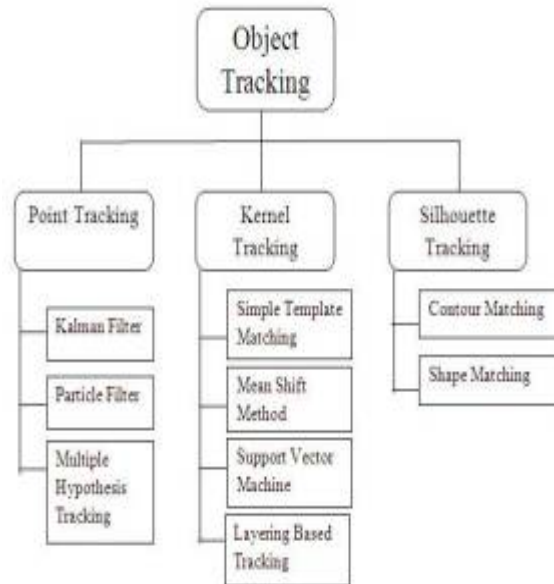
Object Tracking

Point Tracking

Kalman Filter

Particle Filter

Multiple Hypothesis Tracking

Kernel Tracking

Simple Template Matching

Mean Shift Method

Support Vector Machine

Layering Based Tracking

Silhouette Tracking

Contour Matching

Shape Matching